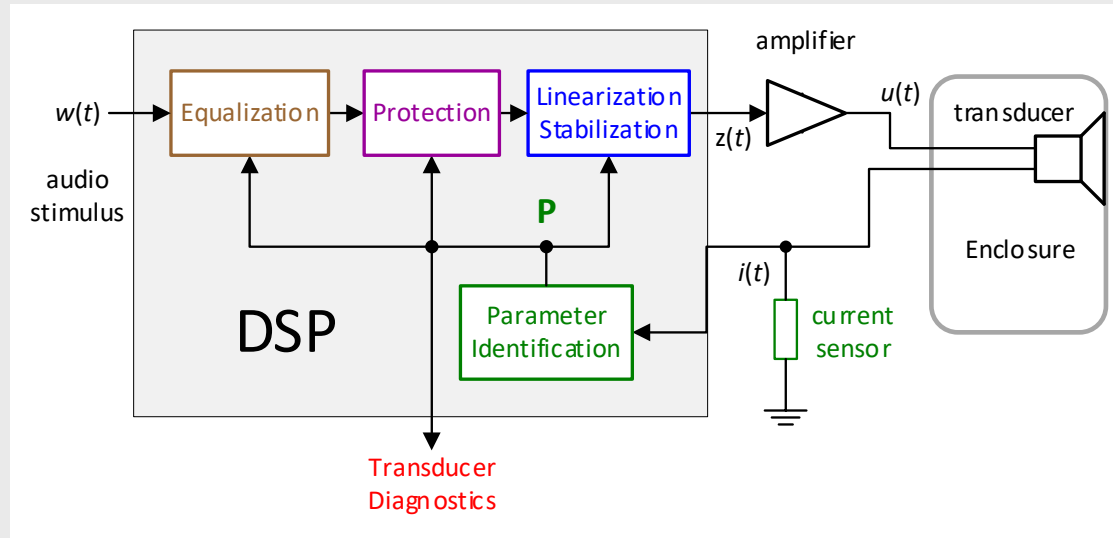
amplifier

$w(t)$

audio stimulus

Equalization

Protection

Linearization Stabilization

$z(t)$

$u(t)$

transducer

Enclosure

P

DSP

Parameter Identification

$i(t)$

current sensor

Transducer Diagnostics